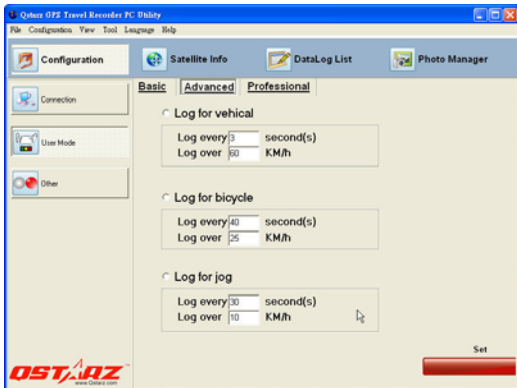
Qstarz GPS Travel Recorder PC Utility

File Configuration View Tool Language Help

Configuration

Satellite Info

DataLog List

Photo Manager

Connection

User Mode

Other

Basic Advanced Professional

Log for vehical

Log every 3 second(s)
Log over 60 KM/h

Log for bicycle

Log every 40 second(s)
Log over 25 KM/h

Log for jog

Log every 30 second(s)
Log over 10 KM/h

Set

QSTARZ
www.Qstarz.com